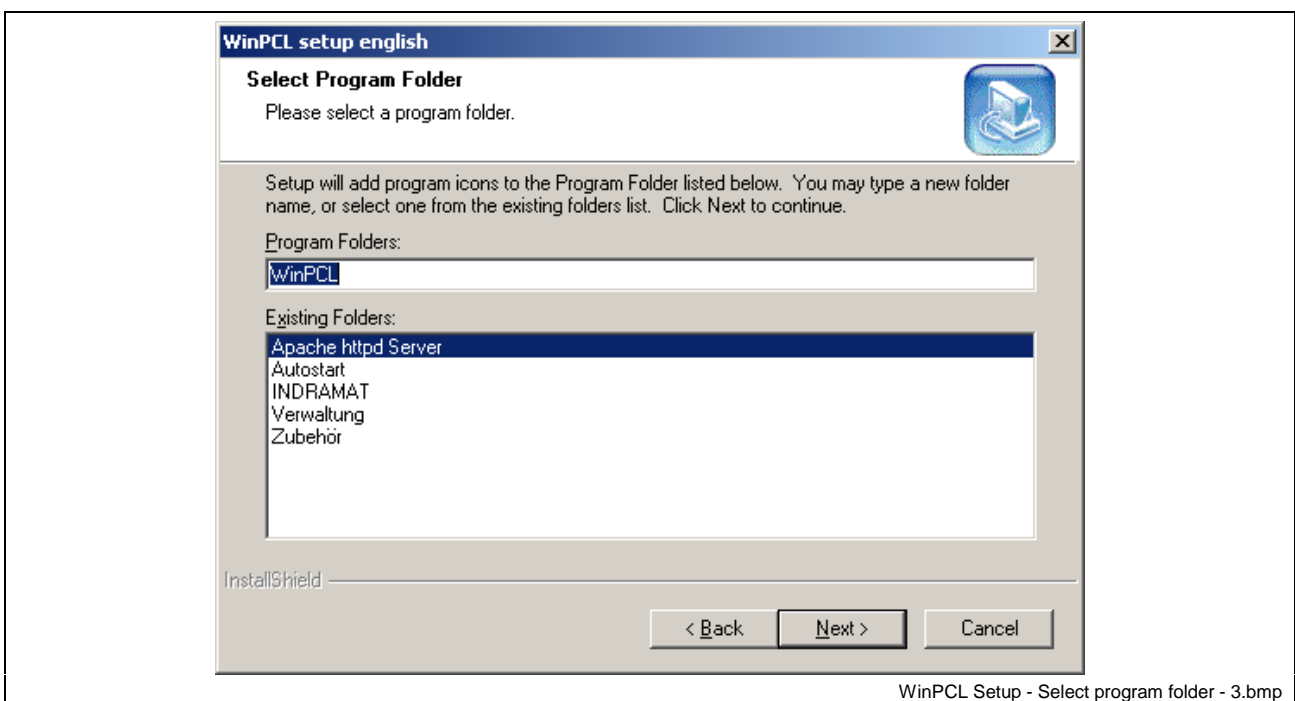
WinPCL setup english

Select Program Folder

Please select a program folder.

Setup will add program icons to the Program Folder listed below. You may type a new folder name, or select one from the existing folders list. Click Next to continue.

Program Folders:

WinPCL

Existing Folders:

Apache httpd Server
Autostart
INDRAMAT
Verwaltung
Zubehör

InstallShield

< Back

Next >

Cancel

WinPCL Setup - Select program folder - 3.bmp